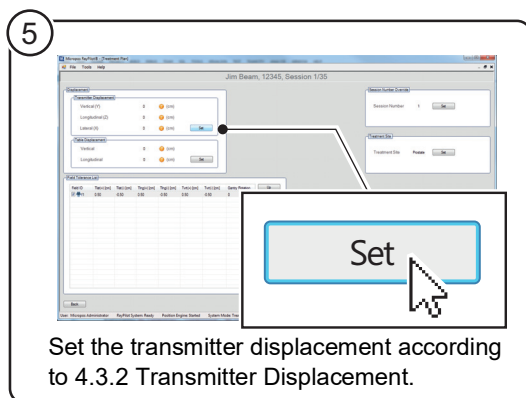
5

Micropos RayPilot® - [Treatment Plan]

File Tools Help

Jim Beam, 12345, Session 1/35

Displacement

Transmitter Displacement

Vertical (Y) 0 (cm)

Longitudinal (Z) 0 (cm)

Lateral (X) 0 (cm) Set

Table Displacement

Vertical 0 (cm)

Longitudinal 0 (cm) Set

Session Number Override

Session Number 1 Set

Treatment Site

Treatment Site Prostate Set

Field Tolerance List

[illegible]

Back

User: Micropos Administrator RayPilot System: Ready Position Engine: Started System Mode: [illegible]

Set

Set the transmitter displacement according to 4.3.2 Transmitter Displacement.